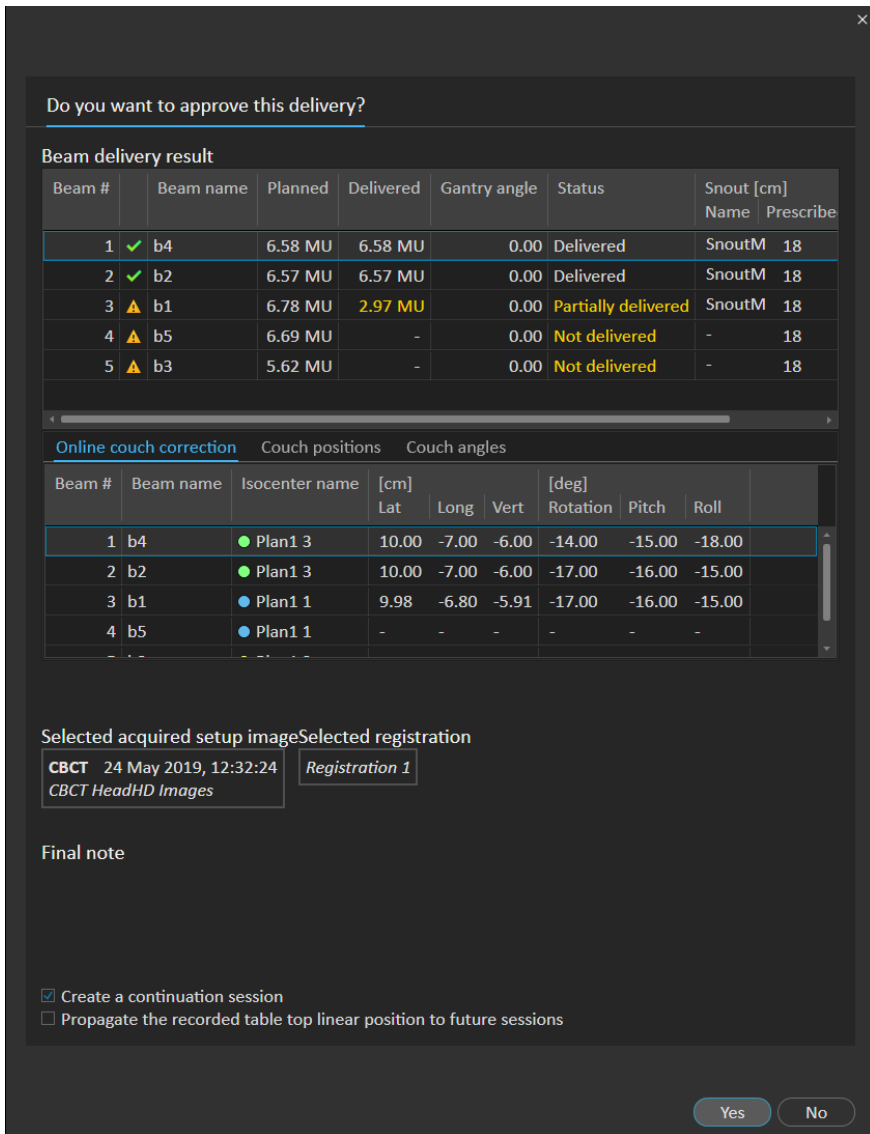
×

Do you want to approve this delivery?

Beam delivery result

| Beam # | | Beam name | Planned | Delivered | Gantry angle | Status | Snout [cm] Name | Prescribe |
|---|---|---|---|---|---|---|---|---|
| 1 | ✓ | b4 | 6.58 MU | 6.58 MU | 0.00 | Delivered | SnoutM | 18 |
| 2 | ✓ | b2 | 6.57 MU | 6.57 MU | 0.00 | Delivered | SnoutM | 18 |
| 3 | ⚠ | b1 | 6.78 MU | 2.97 MU | 0.00 | Partially delivered | SnoutM | 18 |
| 4 | ⚠ | b5 | 6.69 MU | - | 0.00 | Not delivered | - | 18 |
| 5 | ⚠ | b3 | 5.62 MU | - | 0.00 | Not delivered | - | 18 |

Online couch correction Couch positions Couch angles

| Beam # | Beam name | Isocenter name | [cm] Lat | Long | Vert | [deg] Rotation | Pitch | Roll |
|---|---|---|---|---|---|---|---|---|
| 1 | b4 | Plan1 3 | 10.00 | -7.00 | -6.00 | -14.00 | -15.00 | -18.00 |
| 2 | b2 | Plan1 3 | 10.00 | -7.00 | -6.00 | -17.00 | -16.00 | -15.00 |
| 3 | b1 | Plan1 1 | 9.98 | -6.80 | -5.91 | -17.00 | -16.00 | -15.00 |
| 4 | b5 | Plan1 1 | - | - | - | - | - | - |

Selected acquired setup imageSelected registration

CBCT 24 May 2019, 12:32:24
CBCT HeadHD Images

Registration 1

Final note

☑ Create a continuation session
☐ Propagate the recorded table top linear position to future sessions

Yes No